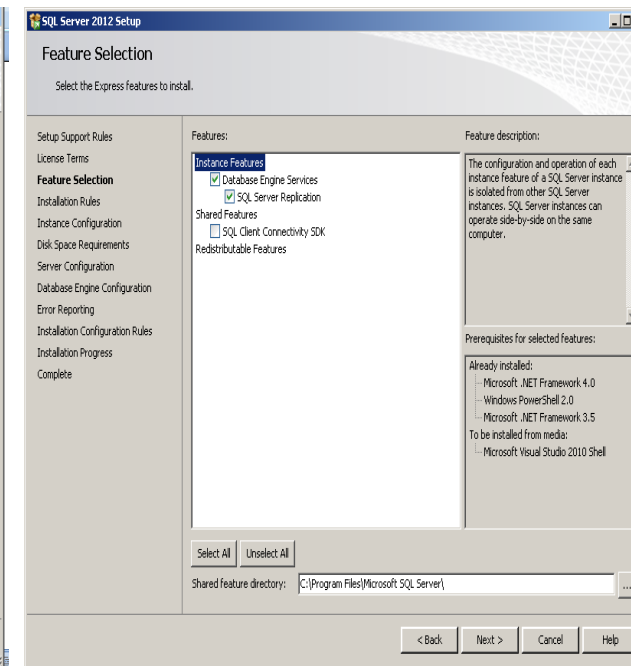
SQL Server 2012 Setup

Feature Selection

Select the Express features to install.

Setup Support Rules
License Terms
Feature Selection
Installation Rules
Instance Configuration
Disk Space Requirements
Server Configuration
Database Engine Configuration
Error Reporting
Installation Configuration Rules
Installation Progress
Complete

Features:

Instance Features
Database Engine Services
SQL Server Replication
Shared Features
SQL Client Connectivity SDK
Redistributable Features

Feature description:

The configuration and operation of each instance feature of a SQL Server instance is isolated from other SQL Server instances. SQL Server instances can operate side-by-side on the same computer.

Prerequisites for selected features:

Already installed:
Microsoft .NET Framework 4.0
Windows PowerShell 2.0
Microsoft .NET Framework 3.5
To be installed from media:
Microsoft Visual Studio 2010 Shell

Select All
Unselect All

Shared feature directory:
C:\Program Files\Microsoft SQL Server\
...

< Back
Next >
Cancel
Help